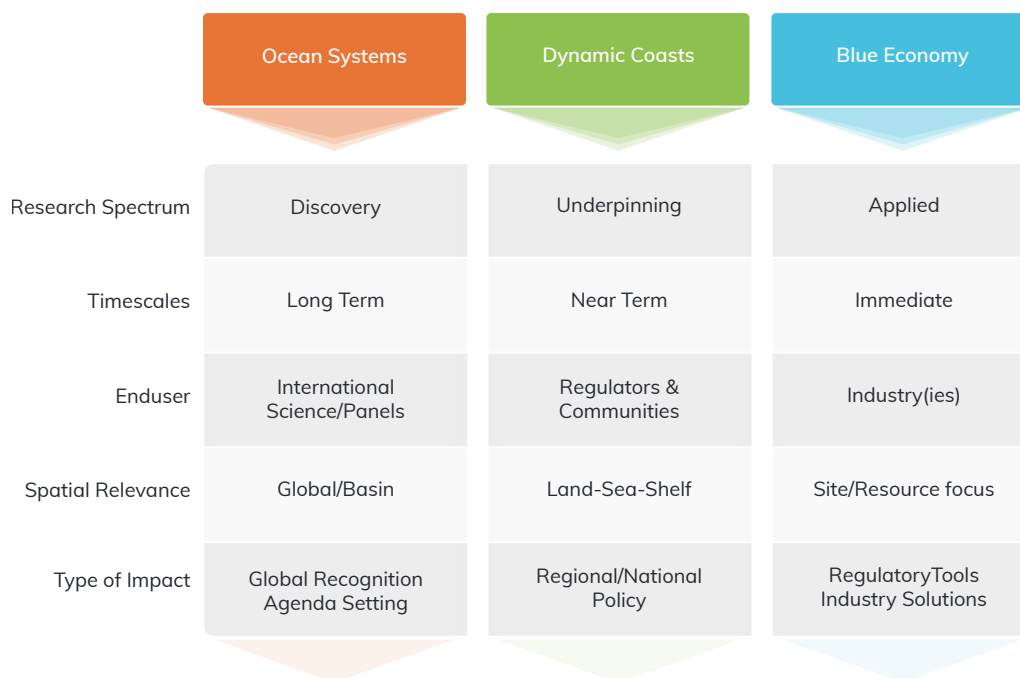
|  | Ocean Systems | Dynamic Coasts | Blue Economy |
|---|---|---|---|
| Research Spectrum | Discovery | Underpinning | Applied |
| Timescales | Long Term | Near Term | Immediate |
| Enduser | International Science/Panels | Regulators & Communities | Industry(ies) |
| Spatial Relevance | Global/Basin | Land-Sea-Shelf | Site/Resource focus |
| Type of Impact | Global Recognition Agenda Setting | Regional/National Policy | RegulatoryTools Industry Solutions |